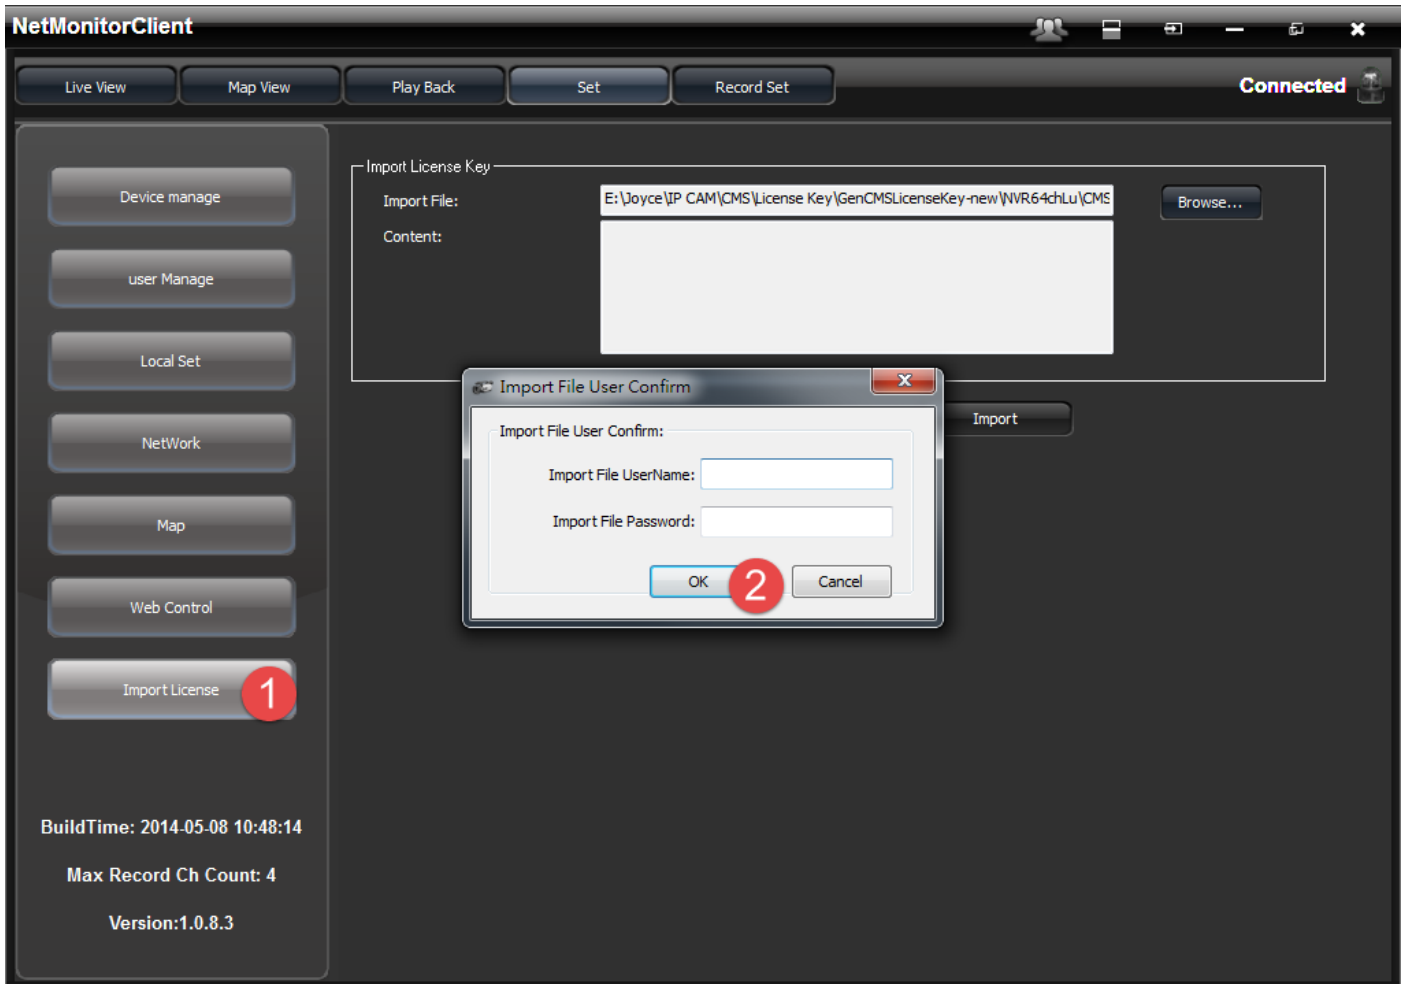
NetMonitorClient

Live View
Map View
Play Back
Set
Record Set

Connected

Device manage
user Manage
Local Set
NetWork
Map
Web Control
Import License
1

BuildTime: 2014-05-08 10:48:14

Max Record Ch Count: 4

Version:1.0.8.3

Import License Key
Import File:
E:\Joyce\IP CAM\CMS\License Key\GenCMSLicenseKey-new\NVR64chLu\CMS
Browse...
Content:

Import

Import File User Confirm
Import File User Confirm:
Import File UserName:
Import File Password:
OK
2
Cancel